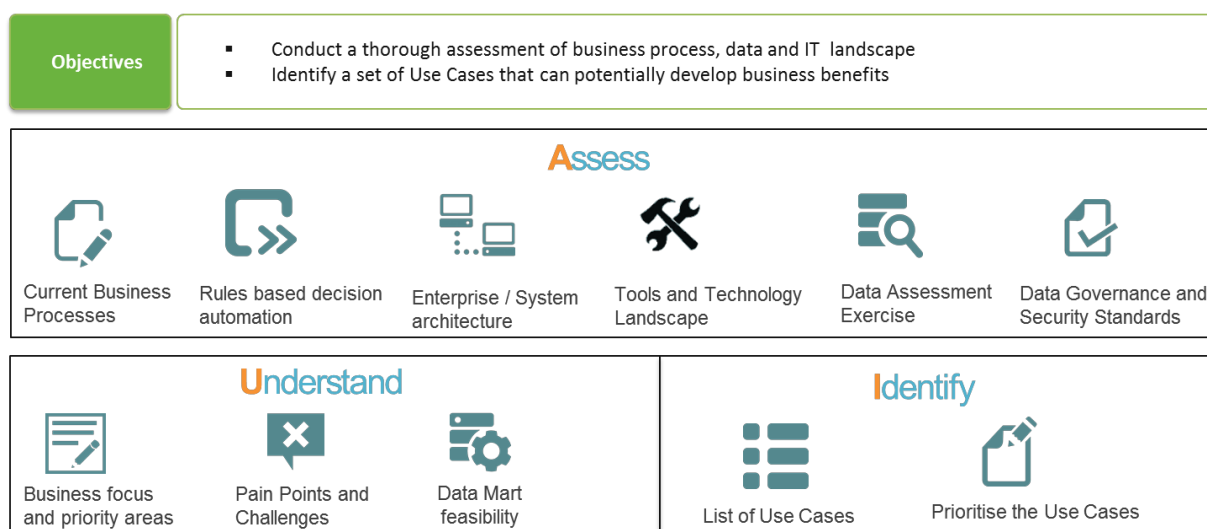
Objectives

- Conduct a thorough assessment of business process, data and IT landscape
- Identify a set of Use Cases that can potentially develop business benefits

Assess

Current Business Processes

Rules based decision automation

Enterprise / System architecture

Tools and Technology Landscape

Data Assessment Exercise

Data Governance and Security Standards

Understand

Business focus and priority areas

Pain Points and Challenges

Data Mart feasibility

Identify

List of Use Cases

Prioritise the Use Cases